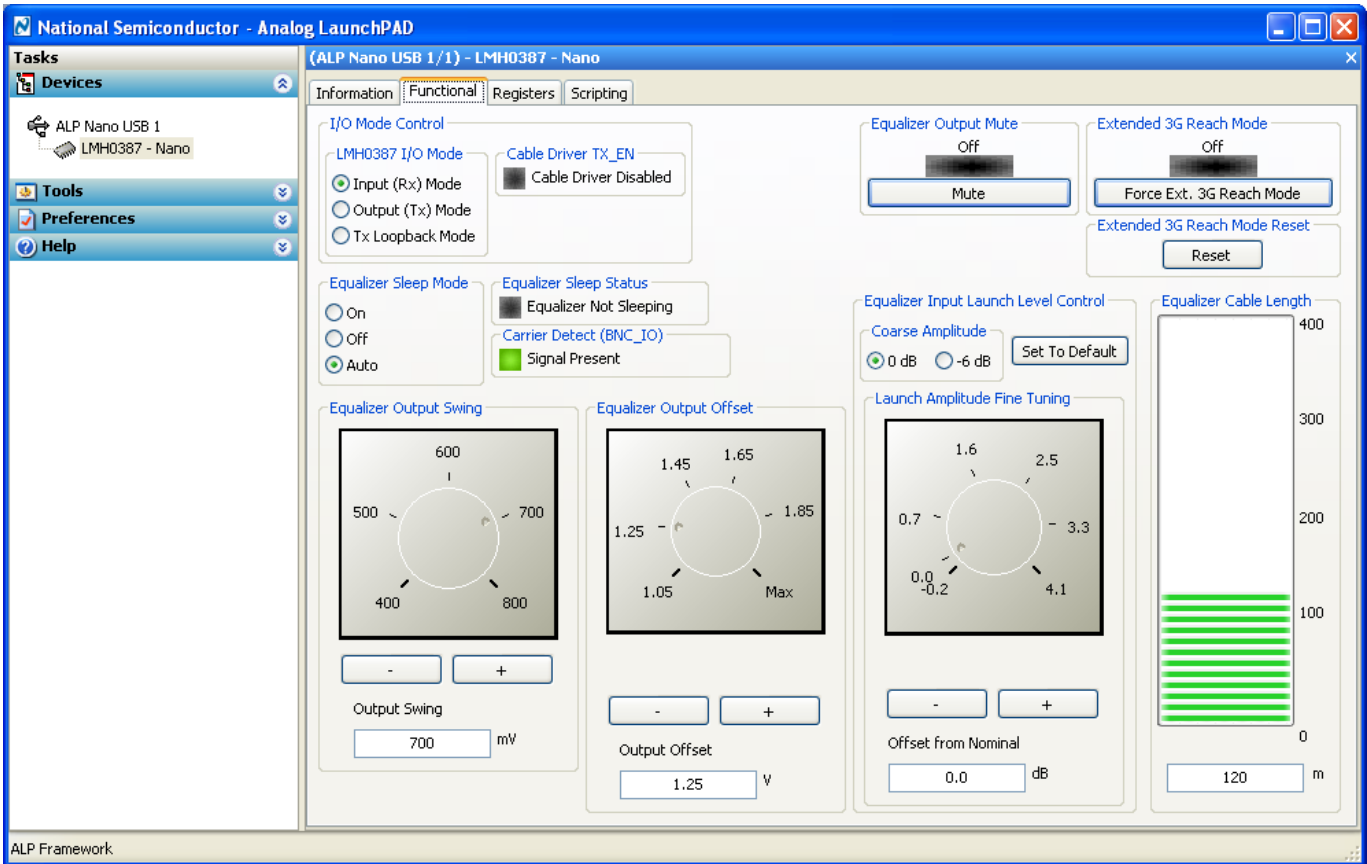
National Semiconductor - Analog LaunchPAD

Tasks
Devices
ALP Nano USB 1
LMH0387 - Nano
Tools
Preferences
Help

(ALP Nano USB 1/1) - LMH0387 - Nano

Information | Functional | Registers | Scripting

I/O Mode Control
LMH0387 I/O Mode
Input (Rx) Mode
Output (Tx) Mode
Tx Loopback Mode
Cable Driver TX_EN
Cable Driver Disabled

Equalizer Output Mute
Off
Mute

Extended 3G Reach Mode
Off
Force Ext. 3G Reach Mode

Extended 3G Reach Mode Reset
Reset

Equalizer Sleep Mode
On
Off
Auto

Equalizer Sleep Status
Equalizer Not Sleeping

Carrier Detect (BNC_IO)
Signal Present

Equalizer Input Launch Level Control
Coarse Amplitude
0 dB
-6 dB
Set To Default

Equalizer Cable Length
400
300
200
100
0

Equalizer Output Swing
600
500
700
400
800
-
+
Output Swing
700
mV

Equalizer Output Offset
1.45
1.65
1.25
1.85
1.05
Max
-
+
Output Offset
1.25
V

Launch Amplitude Fine Tuning
1.6
2.5
0.7
3.3
0.0
-0.2
4.1
-
+
Offset from Nominal
0.0
dB

120
m

ALP Framework